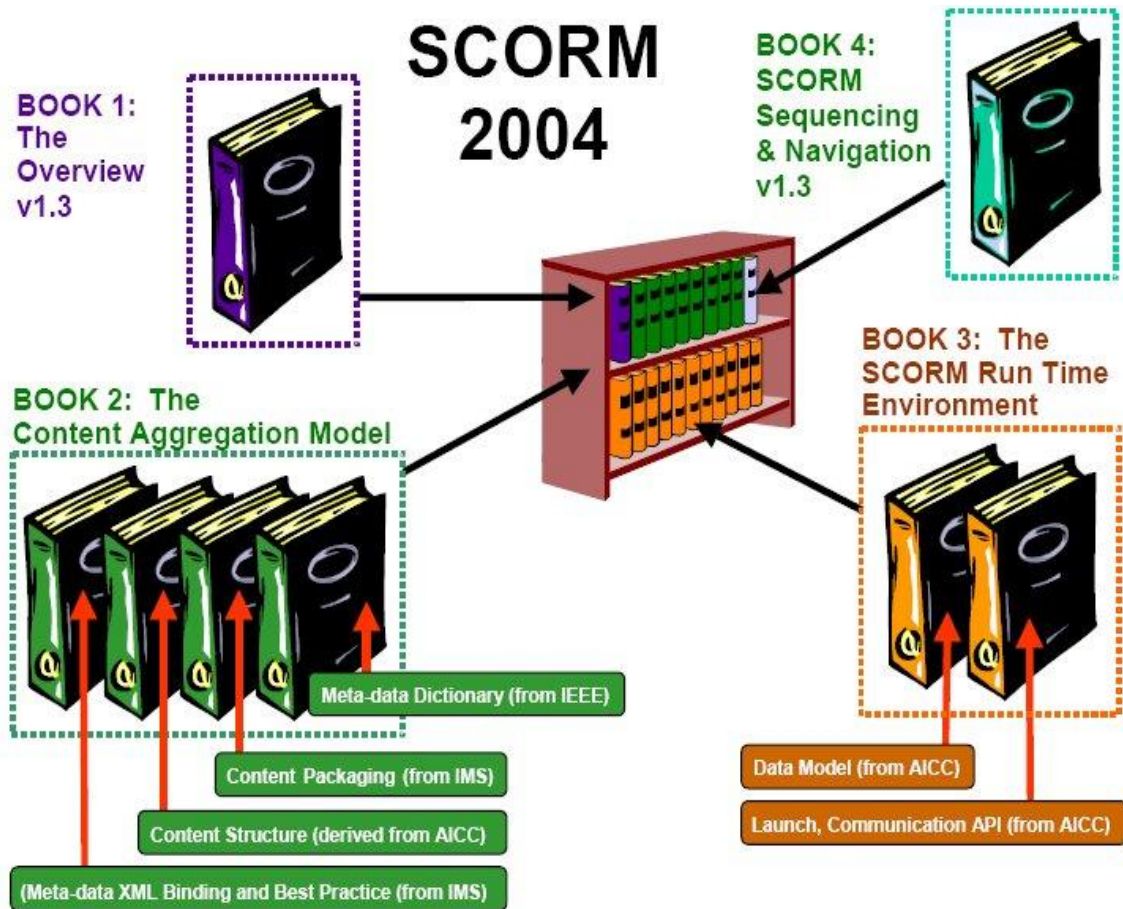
SCORM 2004

BOOK 1: The Overview v1.3

BOOK 4: SCORM Sequencing & Navigation v1.3

BOOK 2: The Content Aggregation Model

BOOK 3: The SCORM Run Time Environment

Meta-data Dictionary (from IEEE)

Content Packaging (from IMS)

Content Structure (derived from AICC)

(Meta-data XML Binding and Best Practice (from IMS)

Data Model (from AICC)

Launch, Communication API (from AICC)